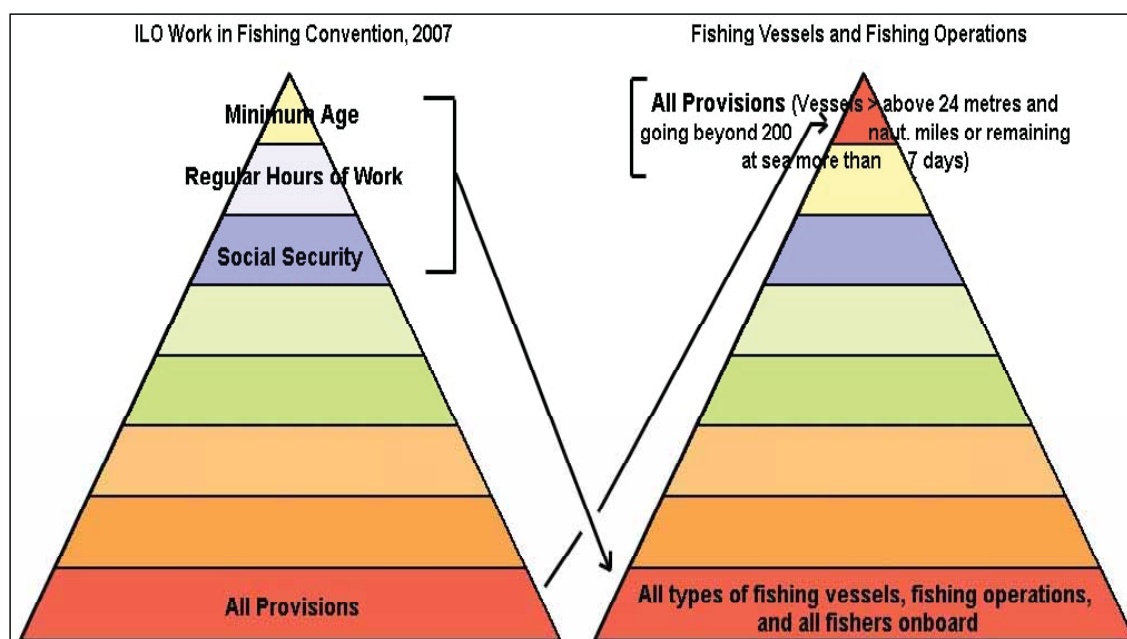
ILO Work in Fishing Convention, 2007

Minimum Age

Regular Hours of Work

Social Security

All Provisions

Fishing Vessels and Fishing Operations

All Provisions (Vessels > above 24 metres and going beyond 200 naut. miles or remaining at sea more than 7 days)

All types of fishing vessels, fishing operations, and all fishers onboard